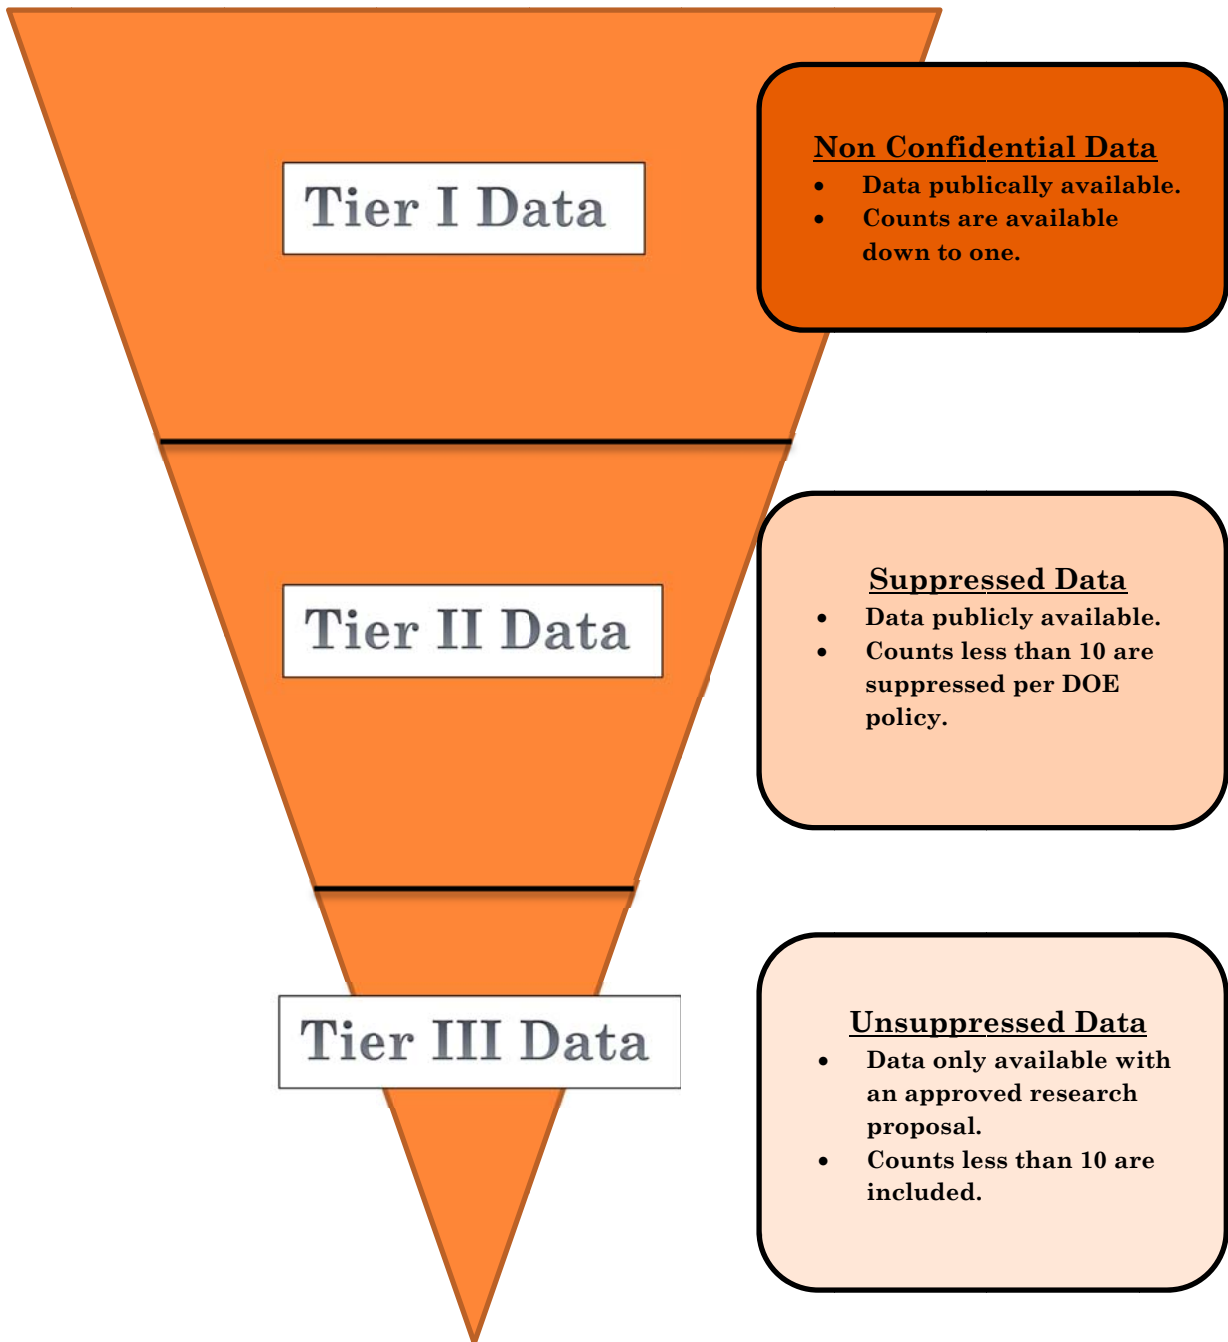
Tier I Data

Non Confidential Data
- Data publically available.
- Counts are available down to one.

Tier II Data

Suppressed Data
- Data publicly available.
- Counts less than 10 are suppressed per DOE policy.

Tier III Data

Unsuppressed Data
- Data only available with an approved research proposal.
- Counts less than 10 are included.